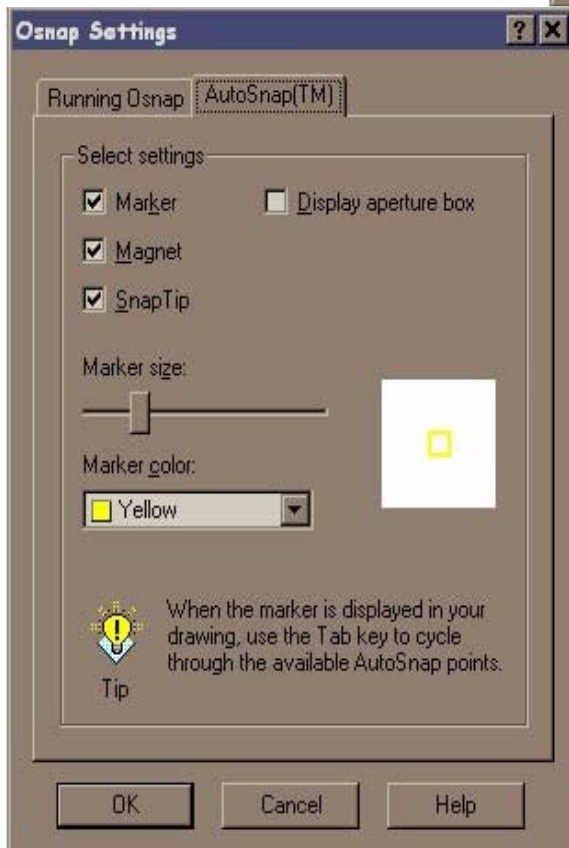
Osnap Settings

?

X

Running Osnap

AutoSnap(TM)

Select settings

Marker

Display aperture box

Magnet

SnapTip

Marker size:

Marker color:

Yellow

When the marker is displayed in your drawing, use the Tab key to cycle through the available AutoSnap points.

Tip

OK

Cancel

Help